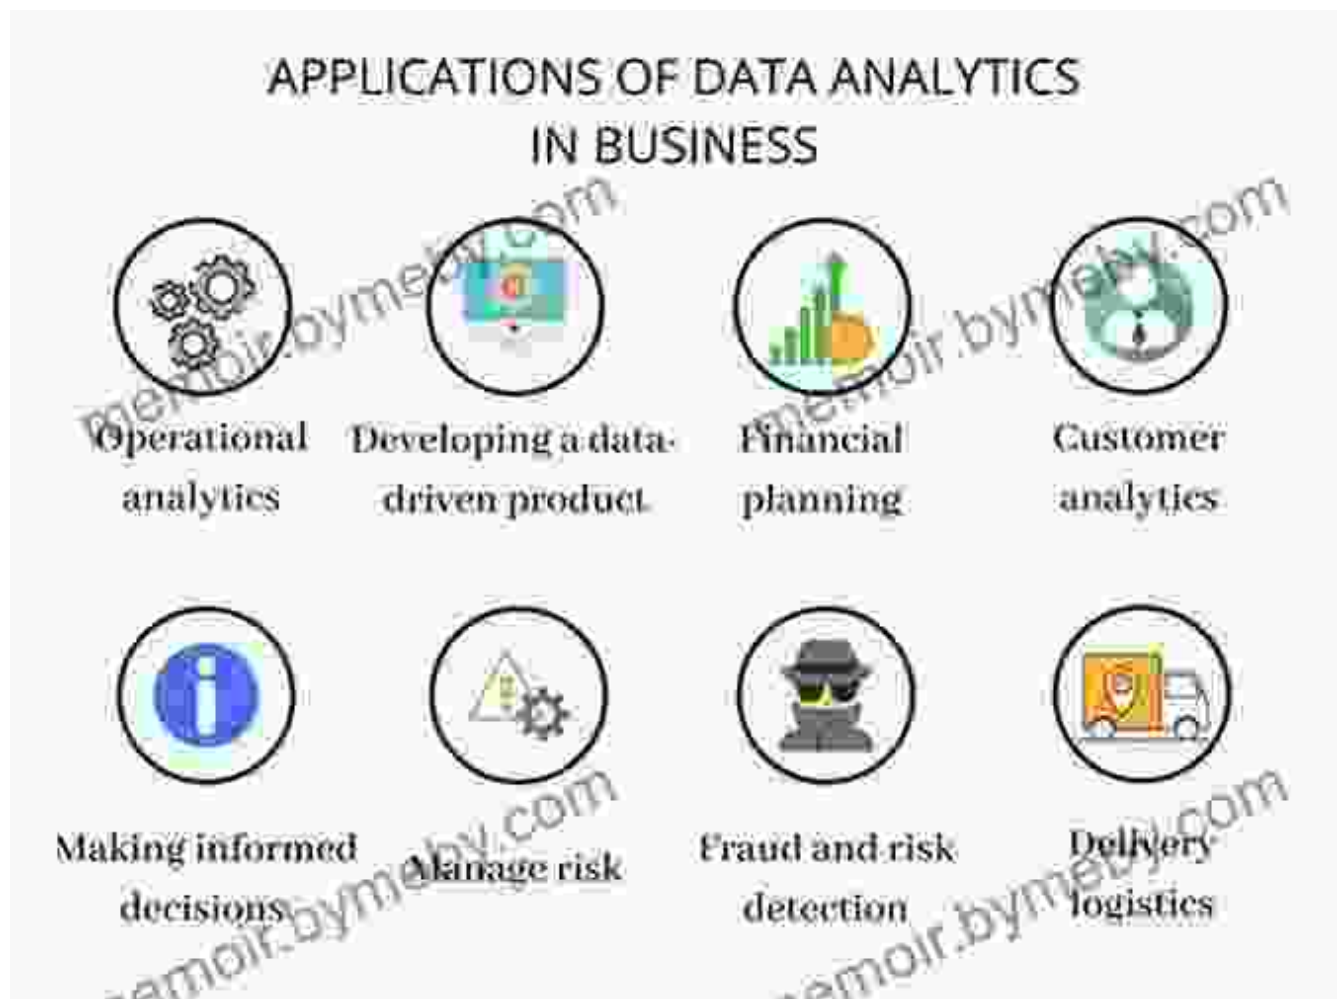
APPLICATIONS OF DATA ANALYTICS IN BUSINESS

Operational analytics

Developing a data-driven product

Financial planning

Customer analytics

Making informed decisions

Manage risk

Fraud and risk detection

Delivery logistics

memoir.bymeby.com

memoir.bymeby.com

memoir.bymeby.com

memoir.bymeby.com